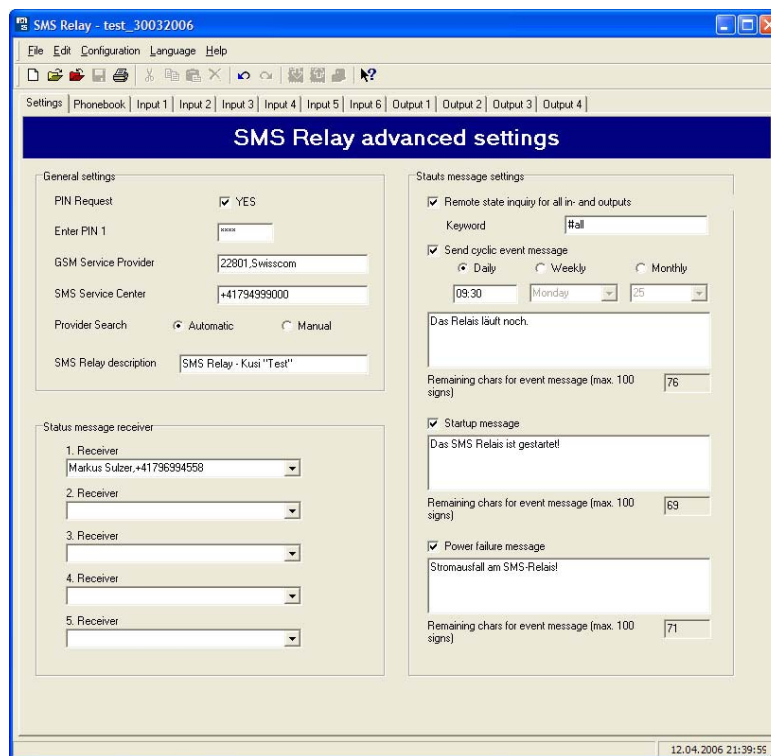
SMS Relay - test_30032006

File Edit Configuration Language Help

Settings | Phonebook | Input 1 | Input 2 | Input 3 | Input 4 | Input 5 | Input 6 | Output 1 | Output 2 | Output 3 | Output 4

SMS Relay advanced settings

General settings

PIN Request ☑ YES

Enter PIN 1 ****

GSM Service Provider 22801,Swisscom

SMS Service Center +41794999000

Provider Search ◉ Automatic ○ Manual

SMS Relay description SMS Relay - Kusi "Test"

Status message receiver

1. Receiver
Markus Sulzer,+41796994558

2. Receiver

3. Receiver

4. Receiver

5. Receiver

Stauts message settings

☑ Remote state inquiry for all in- and outputs

Keyword #all

☑ Send cyclic event message

◉ Daily ○ Weekly ○ Monthly

09:30 Monday 25

Das Relais läuft noch.

Remaining chars for event message (max. 100 signs) 76

☑ Startup message

Das SMS Relais ist gestartet!

Remaining chars for event message (max. 100 signs) 69

☑ Power failure message

Stromausfall am SMS-Relais!

Remaining chars for event message (max. 100 signs) 71

12.04.2006 21:39:59